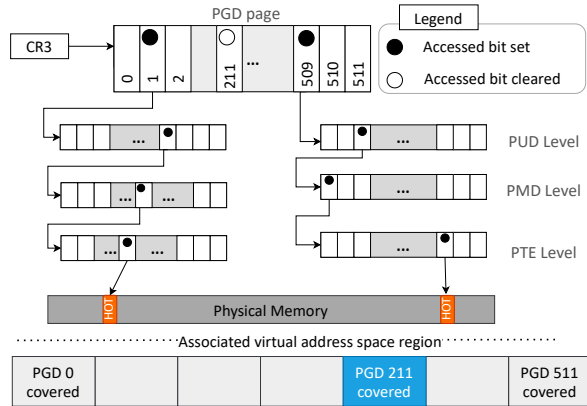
PGD page

Legend

Accessed bit set

Accessed bit cleared

CR3

0

1

2

211

...

509

510

511

...

...

PUD Level

...

...

PMD Level

...

...

PTE Level

HOT

Physical Memory

HOT

Associated virtual address space region

PGD 0 covered

PGD 211 covered

PGD 511 covered